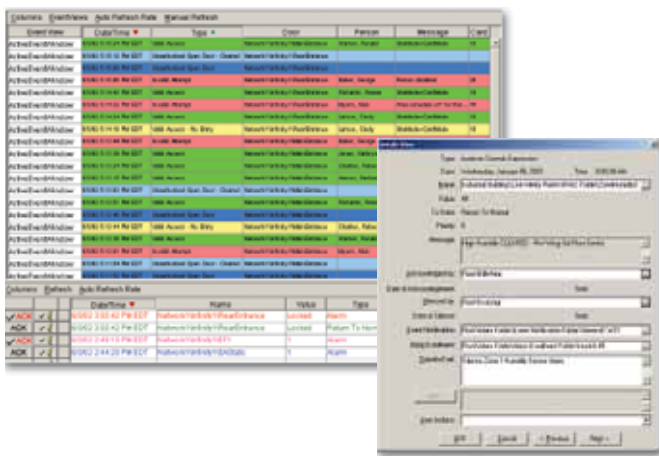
Columns Event Views Auto Refresh Rate Manual Refresh

| Event View | Date/Time | Type | Door | Person | Message | Card |
|---|---|---|---|---|---|---|
| ActiveEventWindow | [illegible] | Valid Access | Network/Vertivity/RearEntrance | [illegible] | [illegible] | |
| ActiveEventWindow | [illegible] | Unauthorized Open Door | Network/Vertivity/RearEntrance | | | |
| ActiveEventWindow | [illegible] | Invalid Attempt | Network/Vertivity/RearEntrance | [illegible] | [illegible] | |
| ActiveEventWindow | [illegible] | Valid Access | Network/Vertivity/RearEntrance | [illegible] | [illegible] | |
| ActiveEventWindow | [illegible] | Invalid Attempt | Network/Vertivity/RearEntrance | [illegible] | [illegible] | |
| ActiveEventWindow | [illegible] | Valid Access | Network/Vertivity/RearEntrance | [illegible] | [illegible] | |
| ActiveEventWindow | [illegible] | Valid Access - No Entry | Network/Vertivity/RearEntrance | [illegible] | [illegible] | |
| ActiveEventWindow | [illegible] | Invalid Attempt | Network/Vertivity/RearEntrance | | | |
| ActiveEventWindow | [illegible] | Valid Access | Network/Vertivity/RearEntrance | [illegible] | | |
| ActiveEventWindow | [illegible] | Valid Access | Network/Vertivity/RearEntrance | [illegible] | | |
| ActiveEventWindow | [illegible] | Unauthorized Open Door | Network/Vertivity/RearEntrance | | | |
| ActiveEventWindow | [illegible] | Valid Access | Network/Vertivity/RearEntrance | | | |
| ActiveEventWindow | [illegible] | Unauthorized Open Door | Network/Vertivity/RearEntrance | | | |
| ActiveEventWindow | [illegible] | Valid Access - No Entry | Network/Vertivity/RearEntrance | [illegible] | | |
| ActiveEventWindow | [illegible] | Invalid Attempt | Network/Vertivity/RearEntrance | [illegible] | | |
| ActiveEventWindow | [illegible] | Valid Access | Network/Vertivity/RearEntrance | | | |

Columns Refresh Auto Refresh Rate

| | | Date/Time | Name | Value | Type |
|---|---|---|---|---|---|
| ACK | | 6/5/02 3:50:42 PM EDT | Network/Vertivity/RearEntrance | Locked | Alarm |
| ACK | | 6/5/02 3:50:42 PM EDT | Network/Vertivity/RearEntrance | Locked | Return To Normal |
| ACK | | 6/5/02 2:49:10 PM EDT | Network/Vertivity/SEP1 | 1 | Alarm |
| ACK | | 6/5/02 2:44:20 PM EDT | Network/Vertivity/BAStatic | 1 | Alarm |

Details View
Type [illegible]
Date Wednesday, January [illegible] Time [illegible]
Name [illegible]
Value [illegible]
To State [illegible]
Priority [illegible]
Message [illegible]
Acknowledged by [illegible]
Date of Acknowledgement Time
Silenced by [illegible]
Date of Silence Time
Event Notification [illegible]
Help Comment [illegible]
Transfer Field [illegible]
User Actions
Edit Cancel < Previous Next >